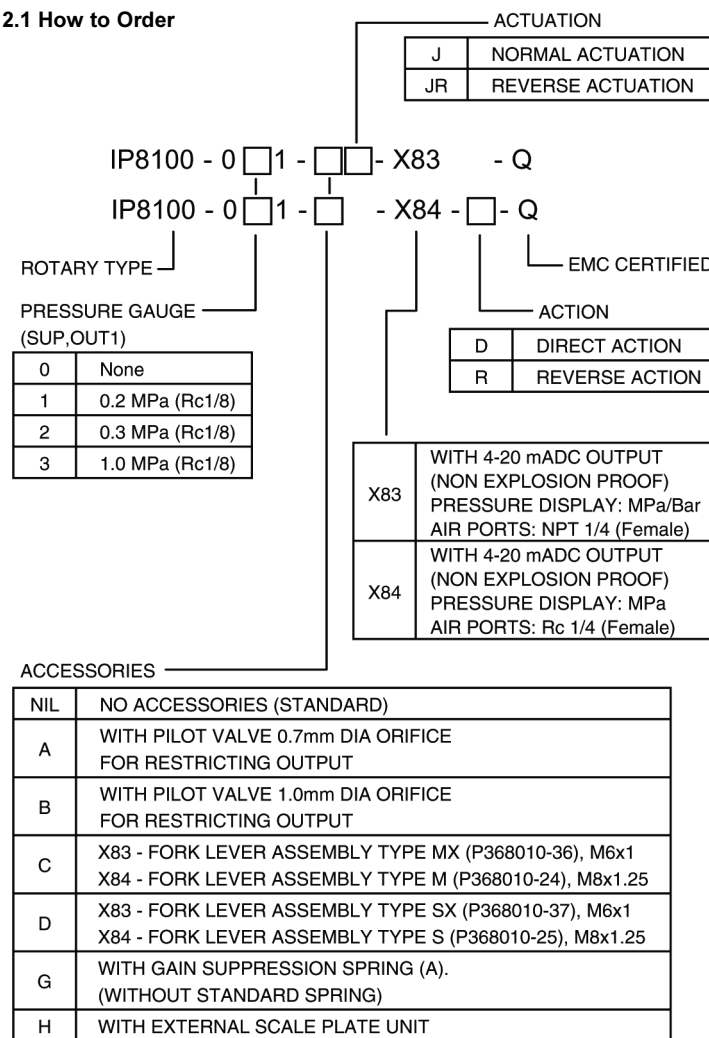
2.1 How to Order

ACTUATION

| J | NORMAL ACTUATION |
|---|---|
| JR | REVERSE ACTUATION |

IP8100 - 0 □ 1 - □□ - X83 - Q
IP8100 - 0 □ 1 - □ - X84 - □ - Q

ROTARY TYPE

EMC CERTIFIED

PRESSURE GAUGE (SUP,OUT1)

| 0 | None |
|---|---|
| 1 | 0.2 MPa (Rc1/8) |
| 2 | 0.3 MPa (Rc1/8) |
| 3 | 1.0 MPa (Rc1/8) |

ACTION

| D | DIRECT ACTION |
|---|---|
| R | REVERSE ACTION |

| X83 | WITH 4-20 mADC OUTPUT (NON EXPLOSION PROOF) PRESSURE DISPLAY: MPa/Bar AIR PORTS: NPT 1/4 (Female) |
|---|---|
| X84 | WITH 4-20 mADC OUTPUT (NON EXPLOSION PROOF) PRESSURE DISPLAY: MPa AIR PORTS: Rc 1/4 (Female) |

ACCESSORIES

| NIL | NO ACCESSORIES (STANDARD) |
|---|---|
| A | WITH PILOT VALVE 0.7mm DIA ORIFICE FOR RESTRICTING OUTPUT |
| B | WITH PILOT VALVE 1.0mm DIA ORIFICE FOR RESTRICTING OUTPUT |
| C | X83 - FORK LEVER ASSEMBLY TYPE MX (P368010-36), M6x1<br>X84 - FORK LEVER ASSEMBLY TYPE M (P368010-24), M8x1.25 |
| D | X83 - FORK LEVER ASSEMBLY TYPE SX (P368010-37), M6x1<br>X84 - FORK LEVER ASSEMBLY TYPE S (P368010-25), M8x1.25 |
| G | WITH GAIN SUPPRESSION SPRING (A). (WITHOUT STANDARD SPRING) |
| H | WITH EXTERNAL SCALE PLATE UNIT |